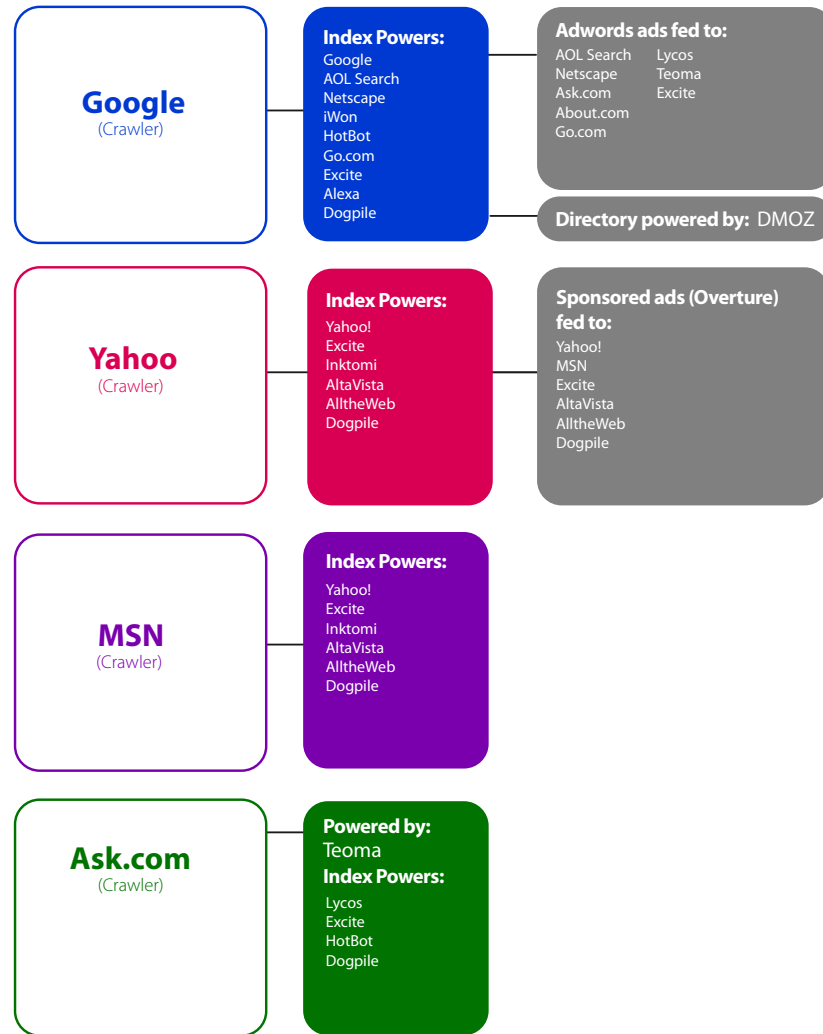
Google
(Crawler)

Index Powers:
Google
AOL Search
Netscape
iWon
HotBot
Go.com
Excite
Alexa
Dogpile

Adwords ads fed to:
AOL Search
Netscape
Ask.com
About.com
Go.com
Lycos
Teoma
Excite

Directory powered by: DMOZ

Yahoo
(Crawler)

Index Powers:
Yahoo!
Excite
Inktomi
AltaVista
AlltheWeb
Dogpile

Sponsored ads (Overture) fed to:
Yahoo!
MSN
Excite
AltaVista
AlltheWeb
Dogpile

MSN
(Crawler)

Index Powers:
Yahoo!
Excite
Inktomi
AltaVista
AlltheWeb
Dogpile

Ask.com
(Crawler)

Powered by:
Teoma
Index Powers:
Lycos
Excite
HotBot
Dogpile